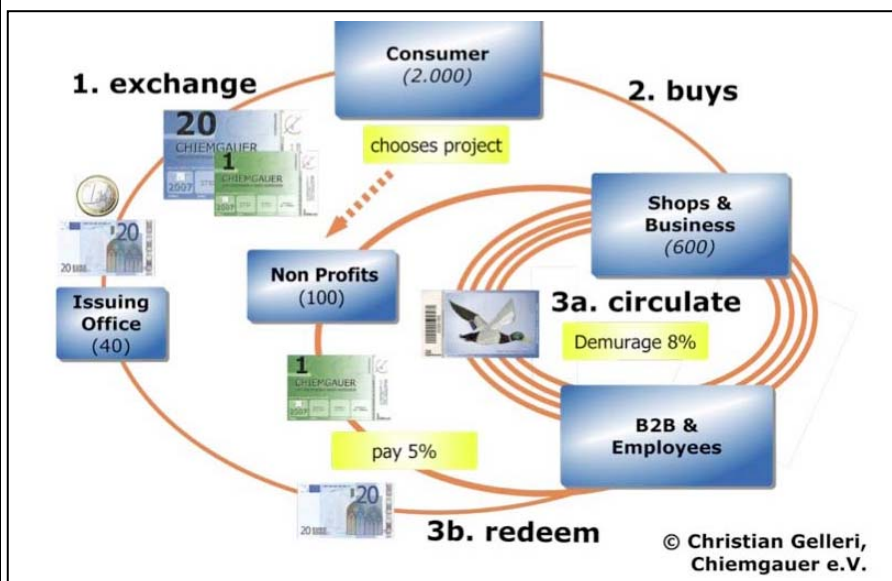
Consumer
(2.000)

1. exchange

2. buys

20
CHIEMGAUER

1
CHIEMGAUER

2007

chooses project

20

Shops & Business
(600)

Non Profits
(100)

Issuing Office
(40)

3a. circulate

Demurage 8%

1
CHIEMGAUER

B2B & Employees

pay 5%

20

3b. redeem

© Christian Gelleri, Chiemgauer e.V.